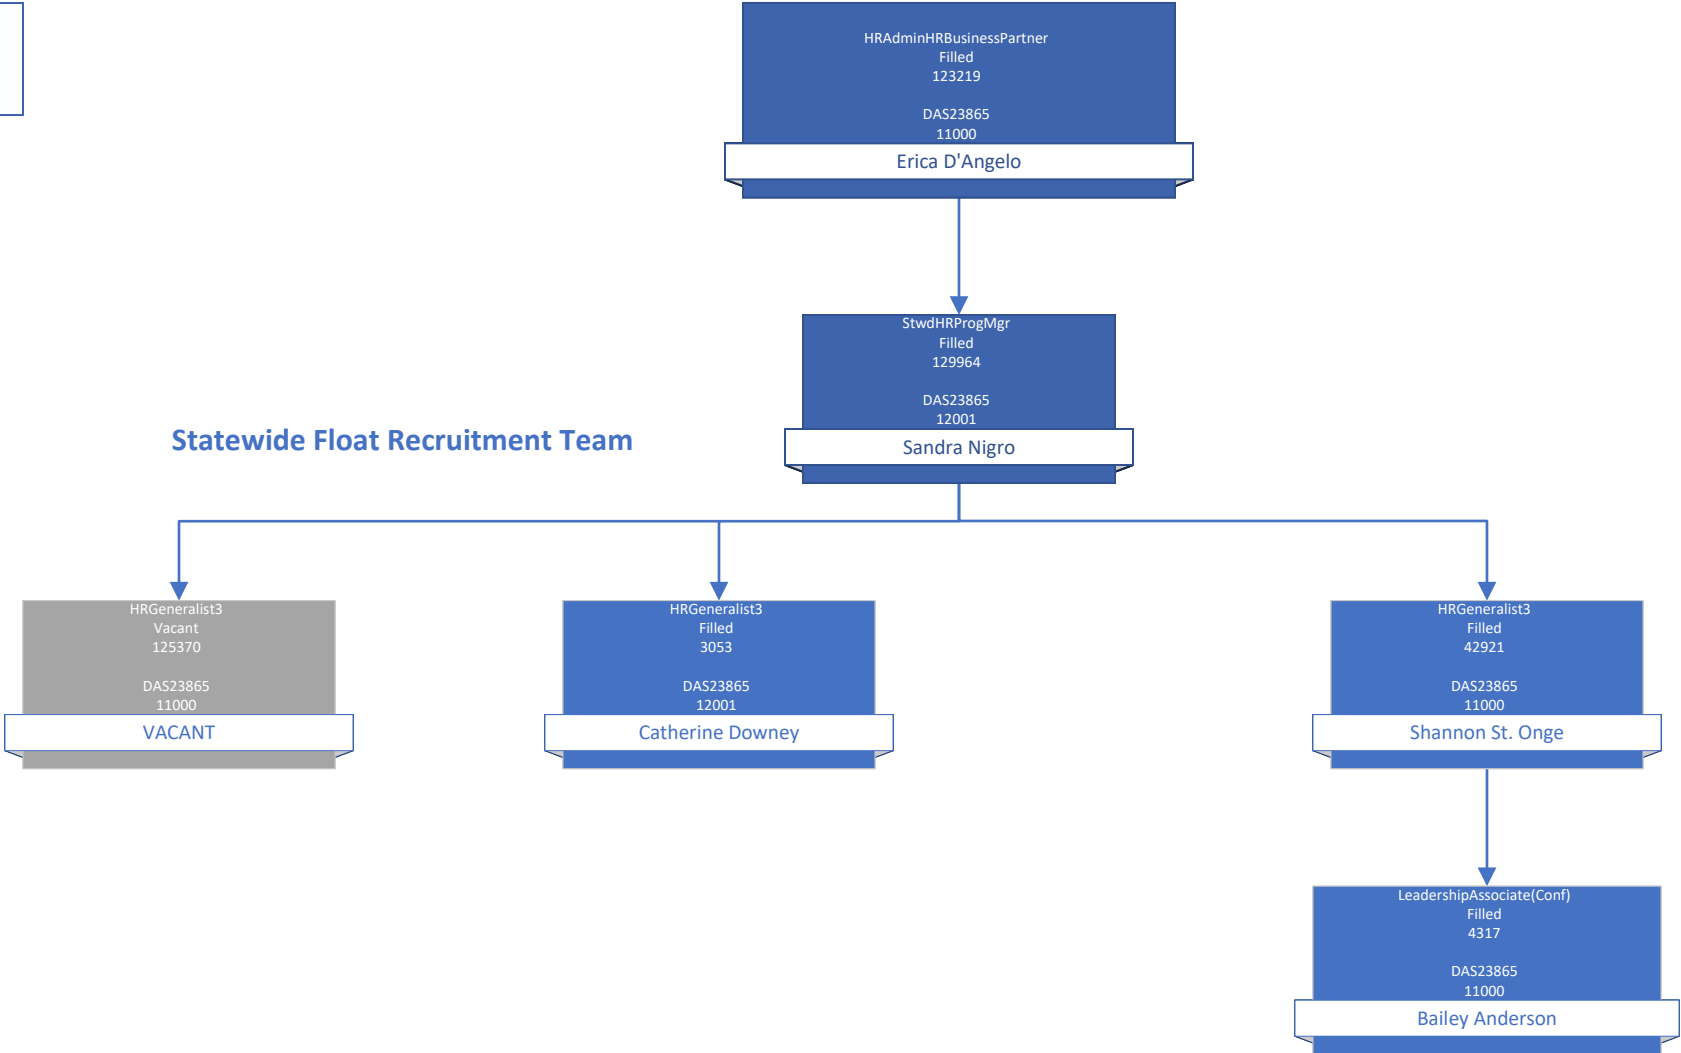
HRAdminHRBusinessPartner
Filled
123219

DAS23865
11000
Erica D'Angelo

StwdHRProgMgr
Filled
129964

DAS23865
12001
Sandra Nigro

Statewide Float Recruitment Team

HRGeneralist3
Vacant
125370

DAS23865
11000
VACANT

HRGeneralist3
Filled
3053

DAS23865
12001
Catherine Downey

HRGeneralist3
Filled
42921

DAS23865
11000
Shannon St. Onge

LeadershipAssociate(Conf)
Filled
4317

DAS23865
11000
Bailey Anderson